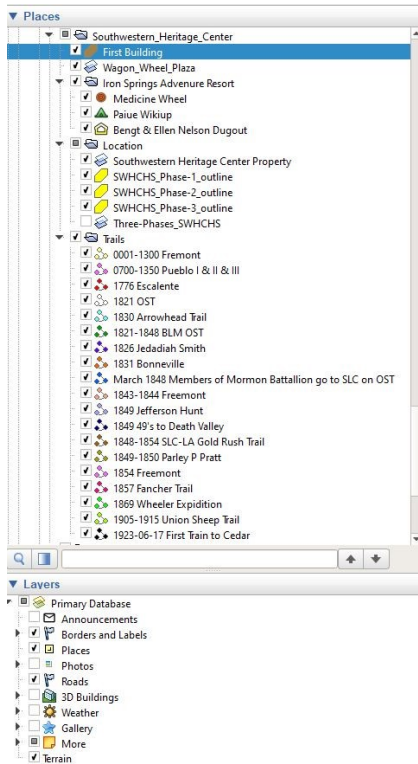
▼ Places
Southwestern_Heritage_Center
First Building
Wagon_Wheel_Plaza
Iron Springs Advenure Resort
Medicine Wheel
Paiue Wikiup
Bengt & Ellen Nelson Dugout
Location
Southwestern Heritage Center Property
SWHCHS_Phase-1_outline
SWHCHS_Phase-2_outline
SWHCHS_Phase-3_outline
Three-Phases_SWHCHS
Trails
0001-1300 Fremont
0700-1350 Pueblo I & II & III
1776 Escalente
1821 OST
1830 Arrowhead Trail
1821-1848 BLM OST
1826 Jedadiah Smith
1831 Bonneville
March 1848 Members of Mormon Battallion go to SLC on OST
1843-1844 Freemont
1849 Jefferson Hunt
1849 49's to Death Valley
1848-1854 SLC-LA Gold Rush Trail
1849-1850 Parley P Pratt
1854 Freemont
1857 Fancher Trail
1869 Wheeler Expidition
1905-1915 Union Sheep Trail
1923-06-17 First Train to Cedar

▼ Layers
Primary Database
Announcements
Borders and Labels
Places
Photos
Roads
3D Buildings
Weather
Gallery
More
Terrain